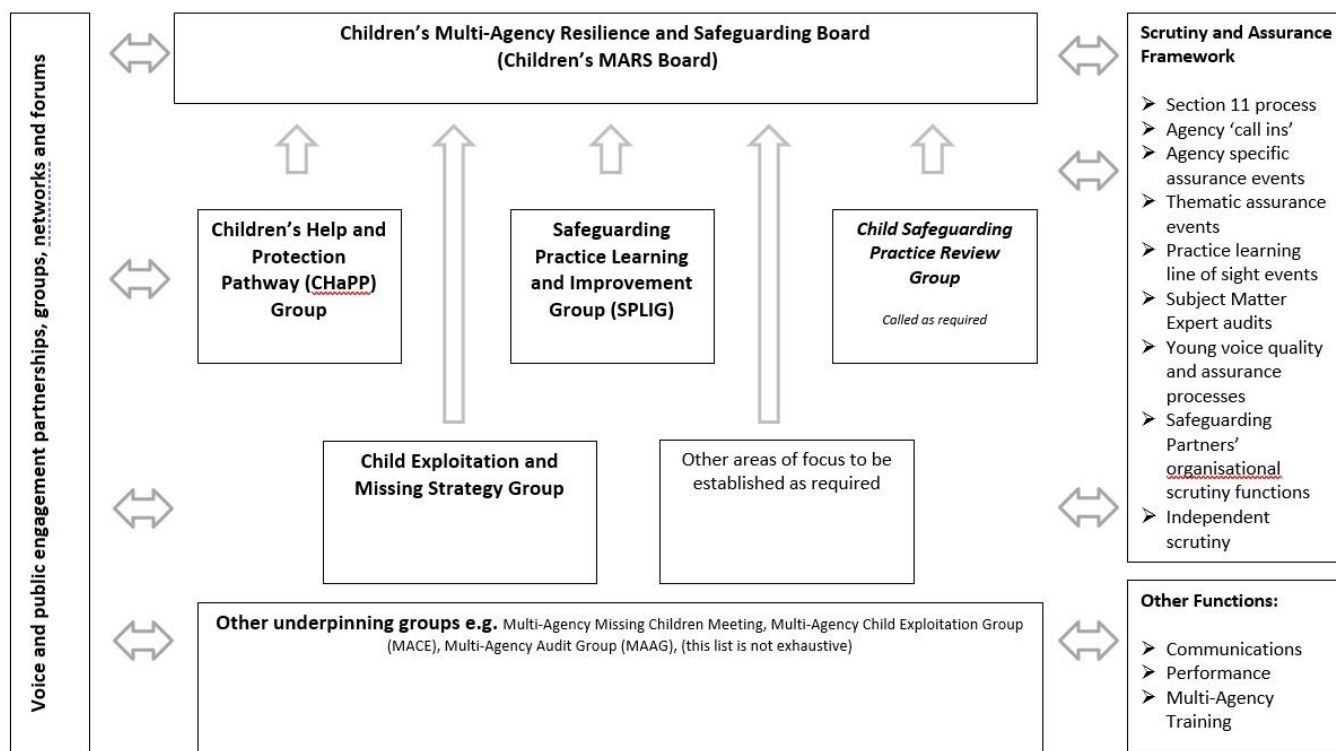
Voice and public engagement partnerships, groups, networks and forums

Children's Multi-Agency Resilience and Safeguarding Board (Children's MARS Board)

Children's Help and Protection Pathway (CHaPP) Group

Safeguarding Practice Learning and Improvement Group (SPLIG)

Child Safeguarding Practice Review Group

Called as required

Child Exploitation and Missing Strategy Group

Other areas of focus to be established as required

Other underpinning groups e.g. Multi-Agency Missing Children Meeting, Multi-Agency Child Exploitation Group (MACE), Multi-Agency Audit Group (MAAG), (this list is not exhaustive)

Scrutiny and Assurance Framework

- Section 11 process
- Agency 'call ins'
- Agency specific assurance events
- Thematic assurance events
- Practice learning line of sight events
- Subject Matter Expert audits
- Young voice quality and assurance processes
- Safeguarding Partners' organisational scrutiny functions
- Independent scrutiny

Other Functions:

- Communications
- Performance
- Multi-Agency Training